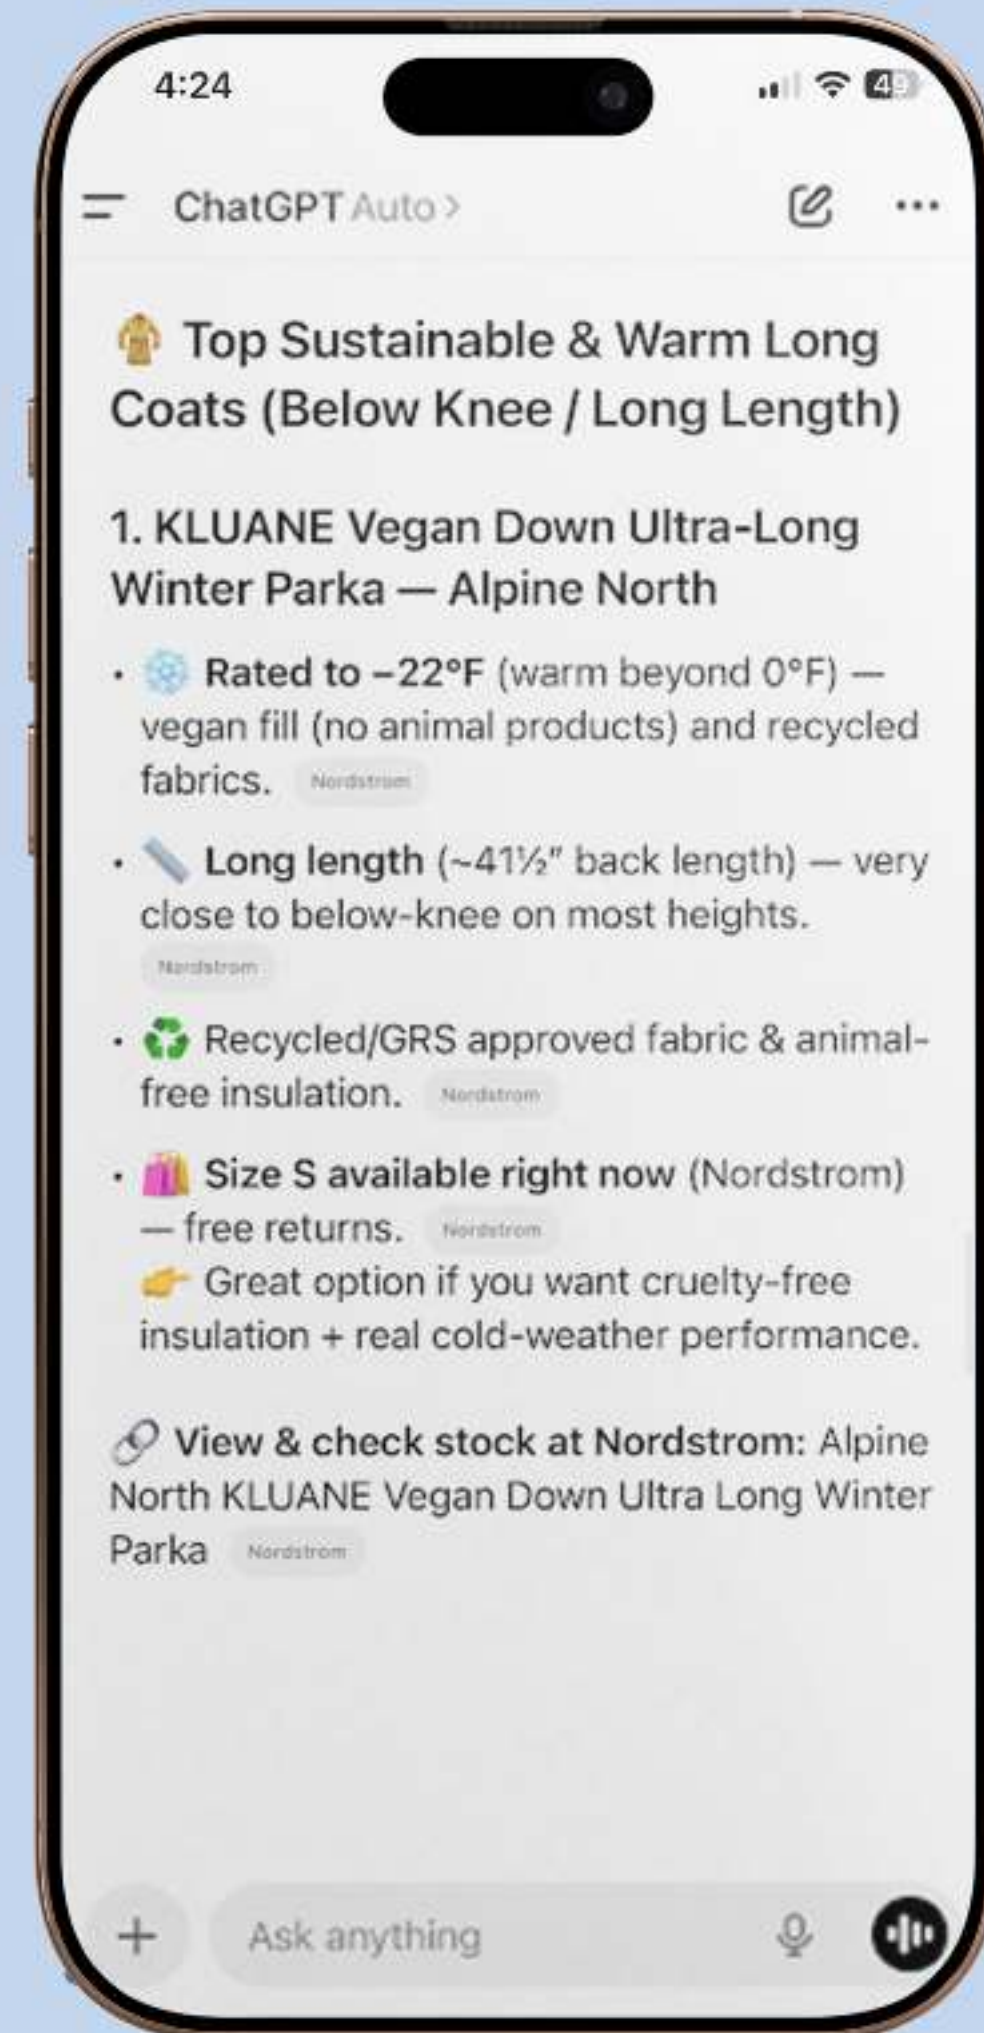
4:24

49

ChatGPT Auto >

Top Sustainable & Warm Long Coats (Below Knee / Long Length)

1. KLUANE Vegan Down Ultra-Long Winter Parka — Alpine North

• Rated to −22°F (warm beyond 0°F) — vegan fill (no animal products) and recycled fabrics. Nordstrom

• Long length (~41½" back length) — very close to below-knee on most heights. Nordstrom

• Recycled/GRS approved fabric & animal-free insulation. Nordstrom

• Size S available right now (Nordstrom) — free returns. Nordstrom
Great option if you want cruelty-free insulation + real cold-weather performance.

View & check stock at Nordstrom: Alpine North KLUANE Vegan Down Ultra Long Winter Parka Nordstrom

+ Ask anything